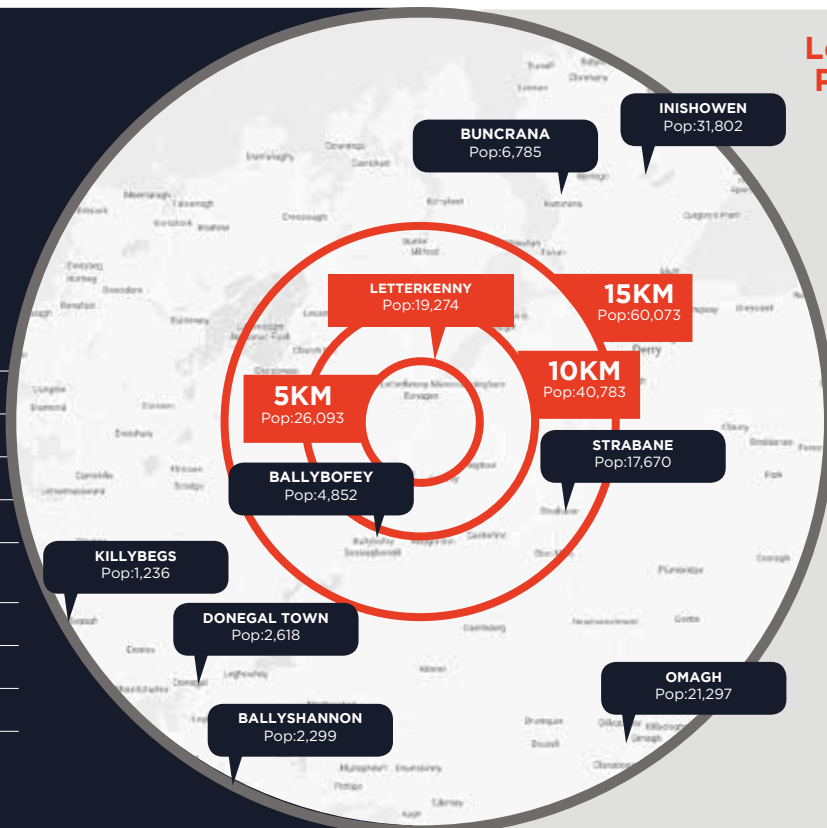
Lo
P

INISHOWEN
Pop:31,802

BUNCRANA
Pop:6,785

LETTERKENNY
Pop:19,274

15KM
Pop:60,073

10KM
Pop:40,783

5KM
Pop:26,093

STRABANE
Pop:17,670

BALLYBOFEY
Pop:4,852

KILLYBEGS
Pop:1,236

DONEGAL TOWN
Pop:2,618

OMAGH
Pop:21,297

BALLYSHANNON
Pop:2,299

Derry